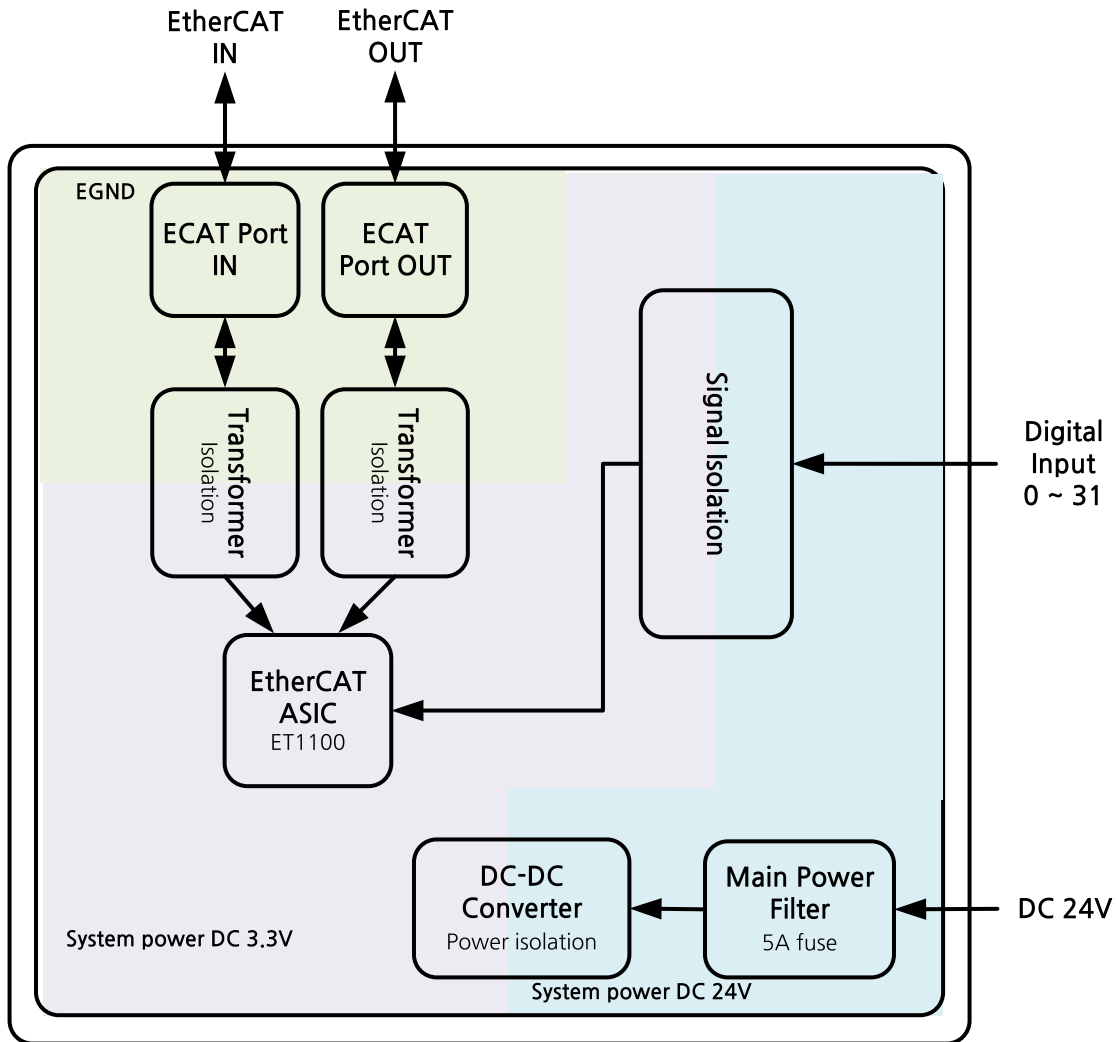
EtherCAT IN

EtherCAT OUT

EGND

ECAT Port IN

ECAT Port OUT

Transformer
Isolation

Transformer
Isolation

Signal Isolation

Digital Input 0 ~ 31

EtherCAT ASIC
ET1100

DC-DC Converter
Power isolation

Main Power Filter
5A fuse

DC 24V

System power DC 3.3V

System power DC 24V